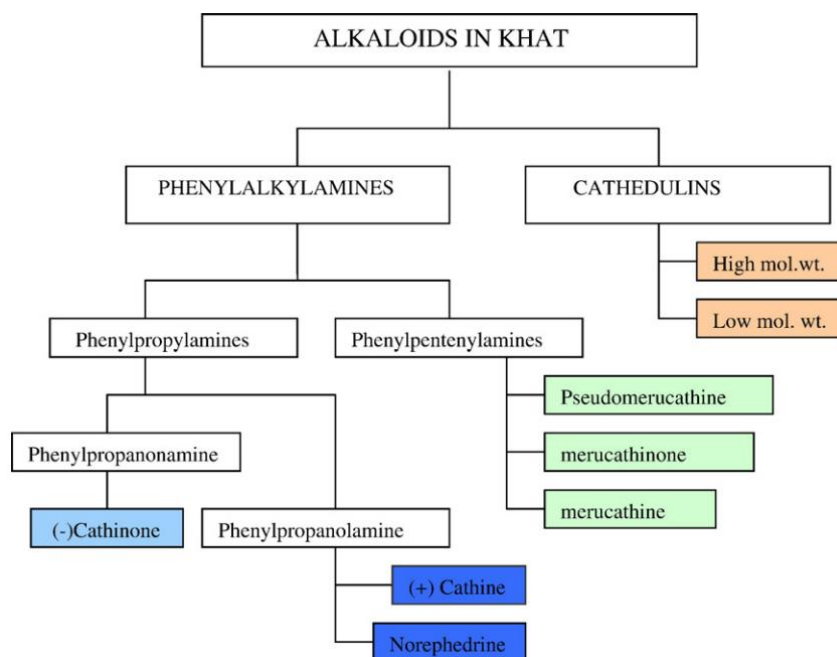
ALKALOIDS IN KHAT

PHENYLALKYLAMINES

CATHEDULINS

High mol.wt.

Low mol. wt.

Phenylpropylamines

Phenylpentenylamines

Pseudomerucathine

merucathinone

merucathine

Phenylpropanonamine

(-)Cathinone

Phenylpropanolamine

(+) Cathine

Norephedrine